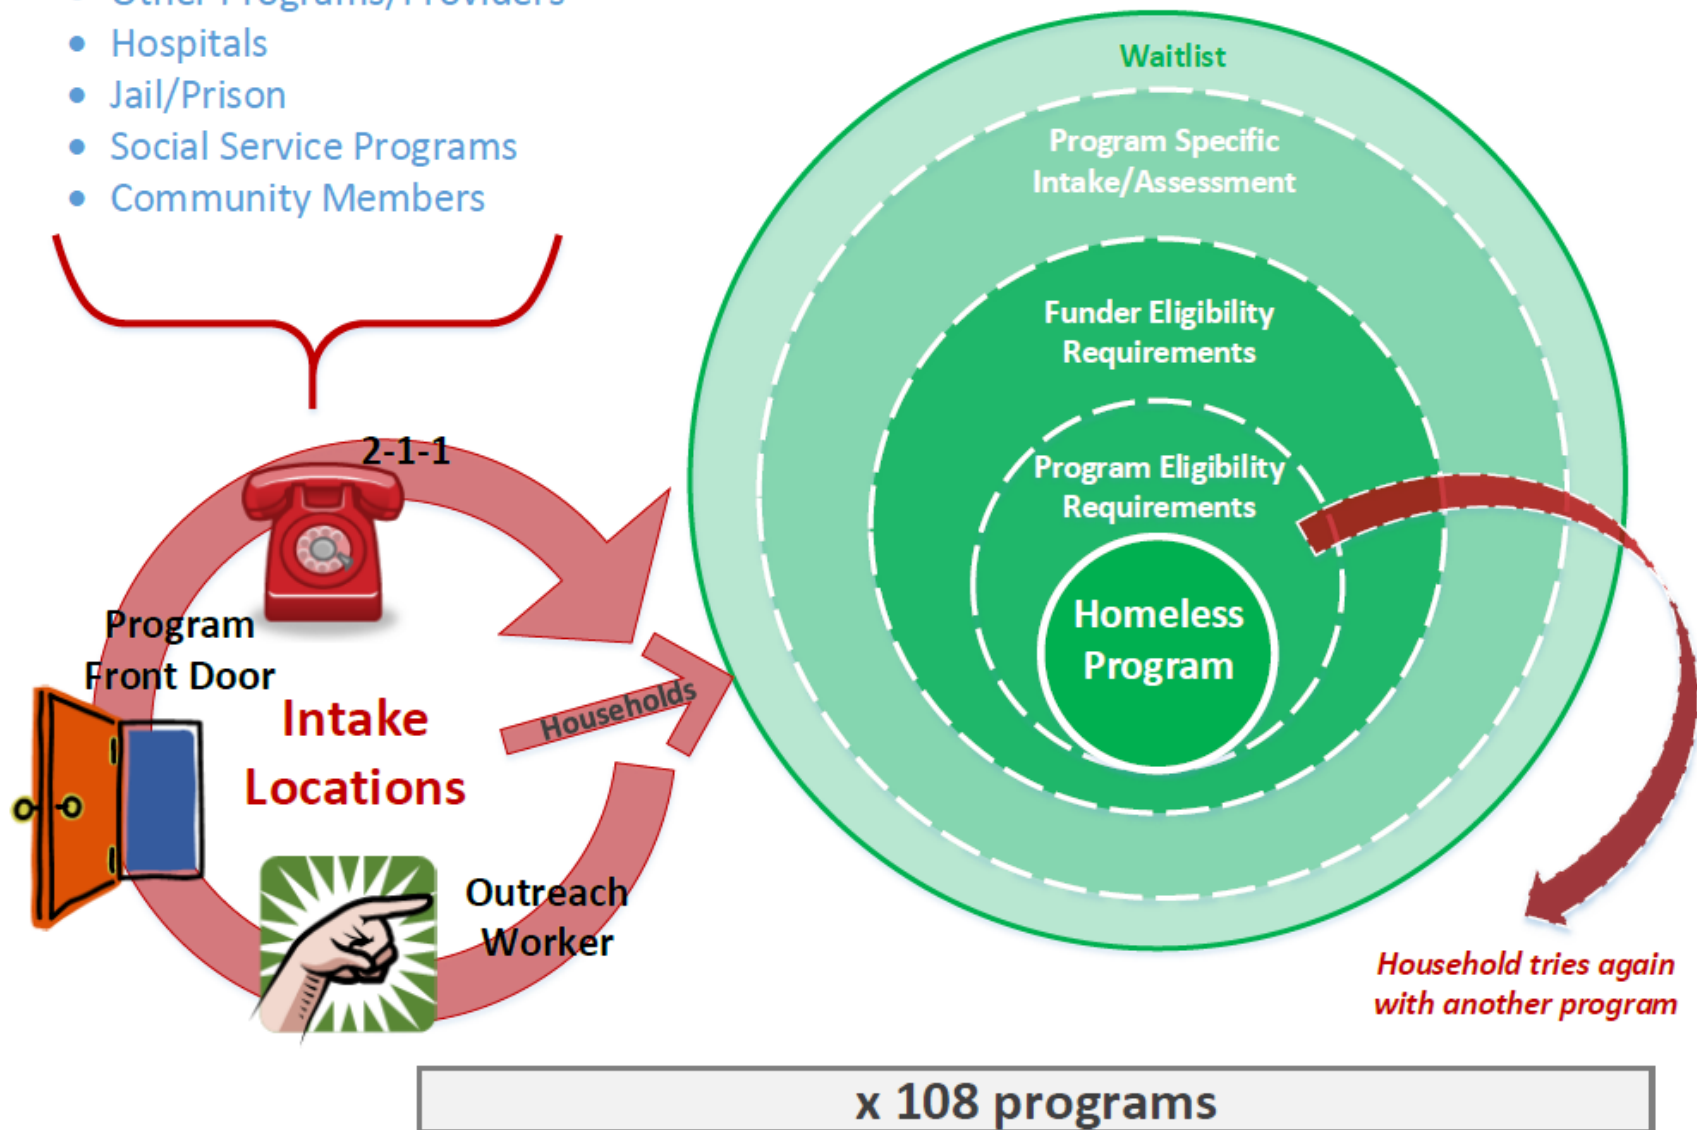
• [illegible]
• Hospitals
• Jail/Prison
• Social Service Programs
• Community Members

2-1-1

Program Front Door

Intake Locations

Households

Outreach Worker

Waitlist

Program Specific Intake/Assessment

Funder Eligibility Requirements

Program Eligibility Requirements

Homeless Program

Household tries again with another program

x 108 programs